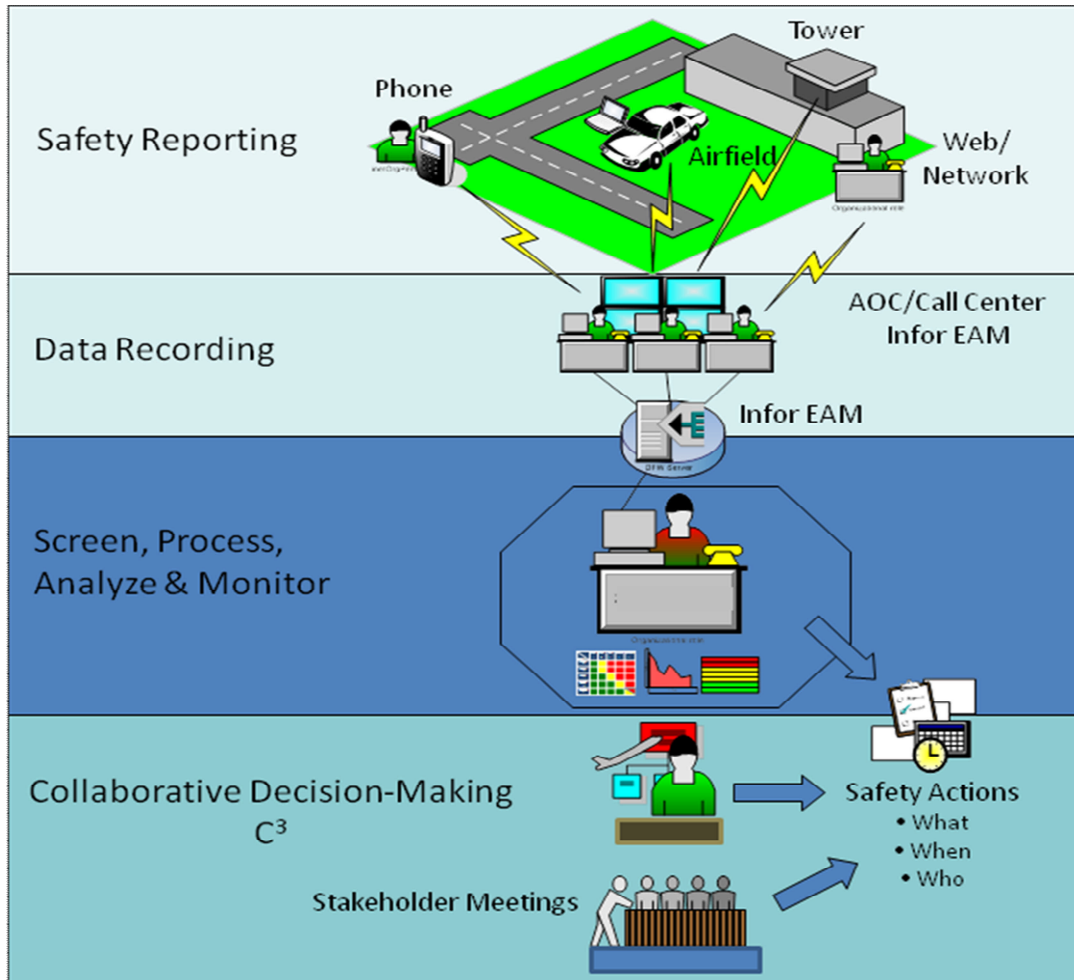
Safety Reporting

Phone

Tower

Airfield

Web/ Network

Data Recording

AOC/Call Center Infor EAM

Infor EAM

Screen, Process, Analyze & Monitor

Collaborative Decision-Making $C^3$

Safety Actions
• What
• When
• Who

Stakeholder Meetings